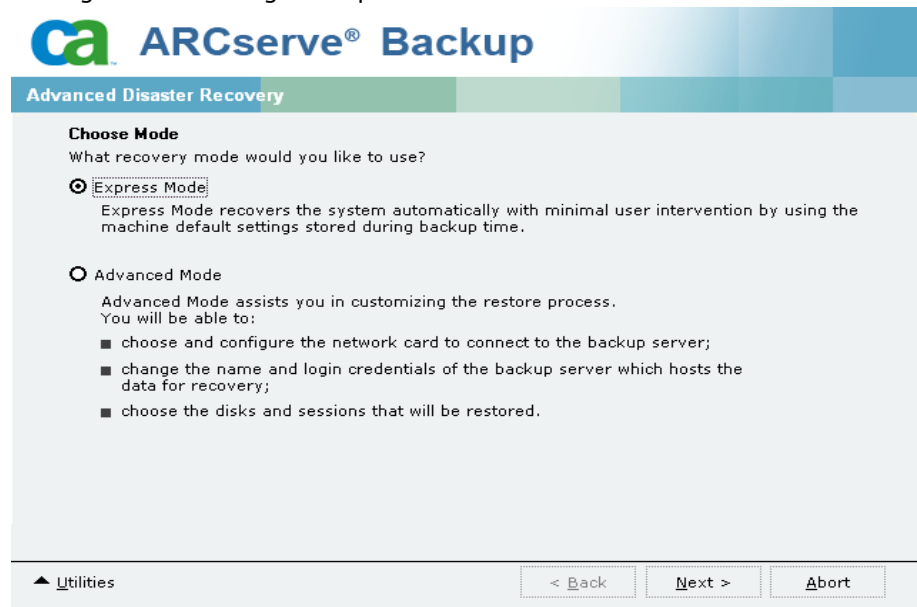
ca ARCserve® Backup

Advanced Disaster Recovery

Choose Mode

What recovery mode would you like to use?

Express Mode

Express Mode recovers the system automatically with minimal user intervention by using the machine default settings stored during backup time.

Advanced Mode

Advanced Mode assists you in customizing the restore process. You will be able to:

■ choose and configure the network card to connect to the backup server;

■ change the name and login credentials of the backup server which hosts the data for recovery;

■ choose the disks and sessions that will be restored.

Utilities

< Back

Next >

Abort